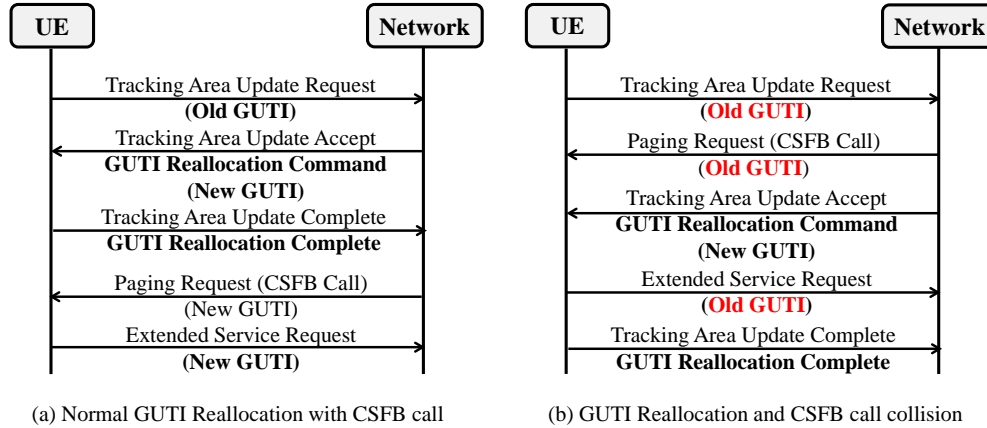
UE

Network

Tracking Area Update Request
(Old GUTI)

Tracking Area Update Accept
GUTI Reallocation Command
(New GUTI)

Tracking Area Update Complete
GUTI Reallocation Complete

Paging Request (CSFB Call)
(New GUTI)

Extended Service Request
(New GUTI)

(a) Normal GUTI Reallocation with CSFB call

UE

Network

Tracking Area Update Request
(Old GUTI)

Paging Request (CSFB Call)
(Old GUTI)

Tracking Area Update Accept
GUTI Reallocation Command
(New GUTI)

Extended Service Request
(Old GUTI)

Tracking Area Update Complete
GUTI Reallocation Complete

(b) GUTI Reallocation and CSFB call collision